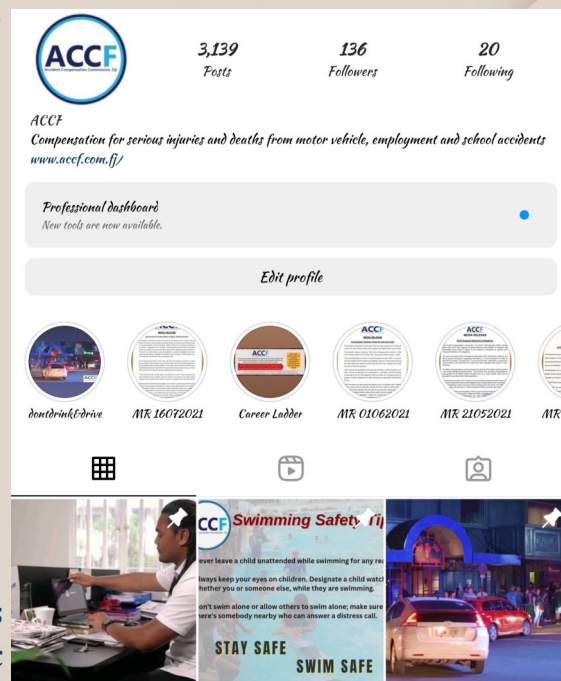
ACCF
Accident Compensation Commission Fiji

3,139
Posts

136
Followers

20
Following

ACCF
Compensation for serious injuries and deaths from motor vehicle, employment and school accidents
www.accf.com.fj/

Professional dashboard
New tools are now available.

Edit profile

dontdrink&drive

MR 16072021

Career Ladder

MR 01062021

MR 21052021

MR

ACCF Swimming Safety Ti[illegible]

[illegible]ever leave a child unattended while swimming for any re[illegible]

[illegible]lways keep your eyes on children. Designate a child watch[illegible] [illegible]hether you or someone else, while they are swimming.

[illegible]on't swim alone or allow others to swim alone; make sure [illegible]ere's somebody nearby who can answer a distress call.

STAY SAFE
SWIM SAFE